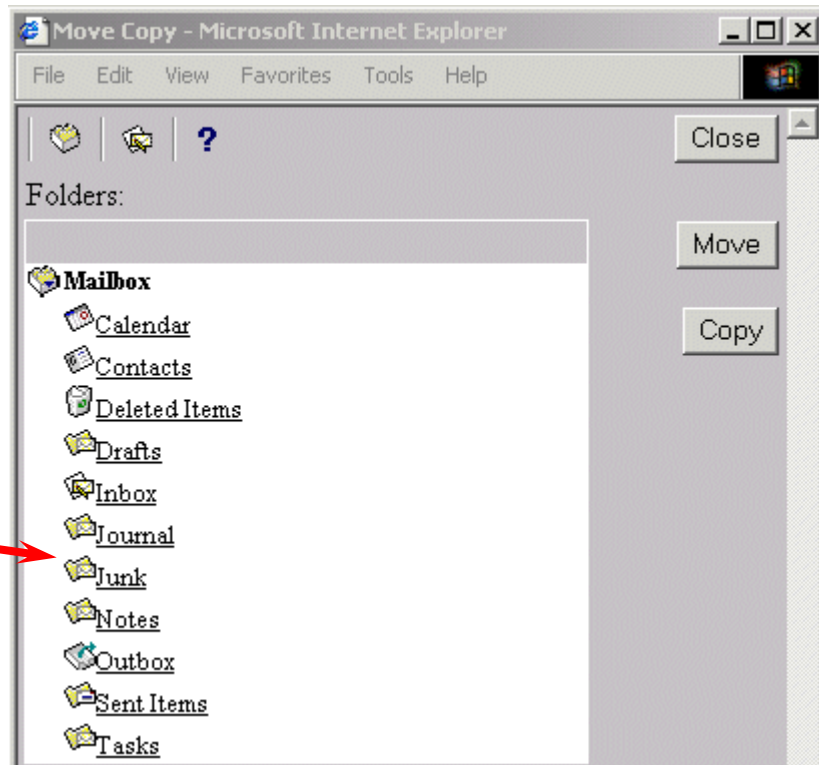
Move Copy - Microsoft Internet Explorer

File Edit View Favorites Tools Help

?

Close

Folders:

Move

Copy

Mailbox
Calendar
Contacts
Deleted Items
Drafts
Inbox
Journal
Junk
Notes
Outbox
Sent Items
Tasks